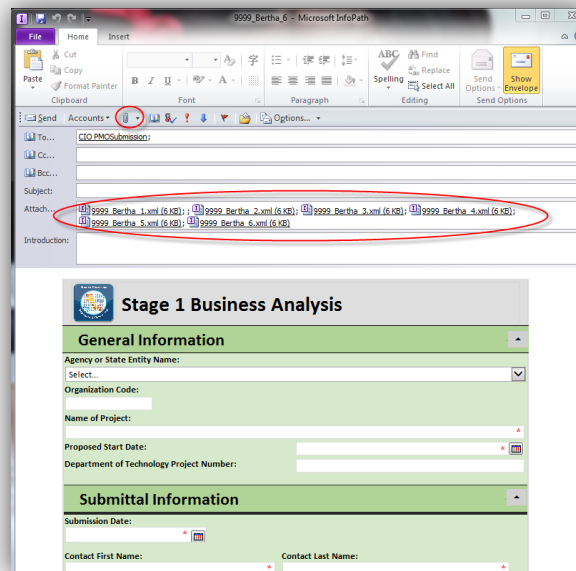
9999_Bertha_6 - Microsoft InfoPath

File
Home
Insert

Cut
Copy
Paste
Format Painter
Clipboard

Font

Paragraph

ABC
Spelling
Find
Replace
Select All
Editing

Send Options
Show Envelope
Send Options

Send
Accounts
Options...

To...
CIO PMOSubmission;
Cc...
Bcc...
Subject:
Attach...
9999_Bertha_1.xml (6 KB); ; 9999_Bertha_2.xml (6 KB); 9999_Bertha_3.xml (6 KB); 9999_Bertha_4.xml (6 KB); 9999_Bertha_5.xml (6 KB); 9999_Bertha_6.xml (6 KB)
Introduction:

Stage 1 Business Analysis

General Information

Agency or State Entity Name:
Select...
Organization Code:
Name of Project:
Proposed Start Date:
Department of Technology Project Number:

Submittal Information

Submission Date:
Contact First Name:
Contact Last Name: